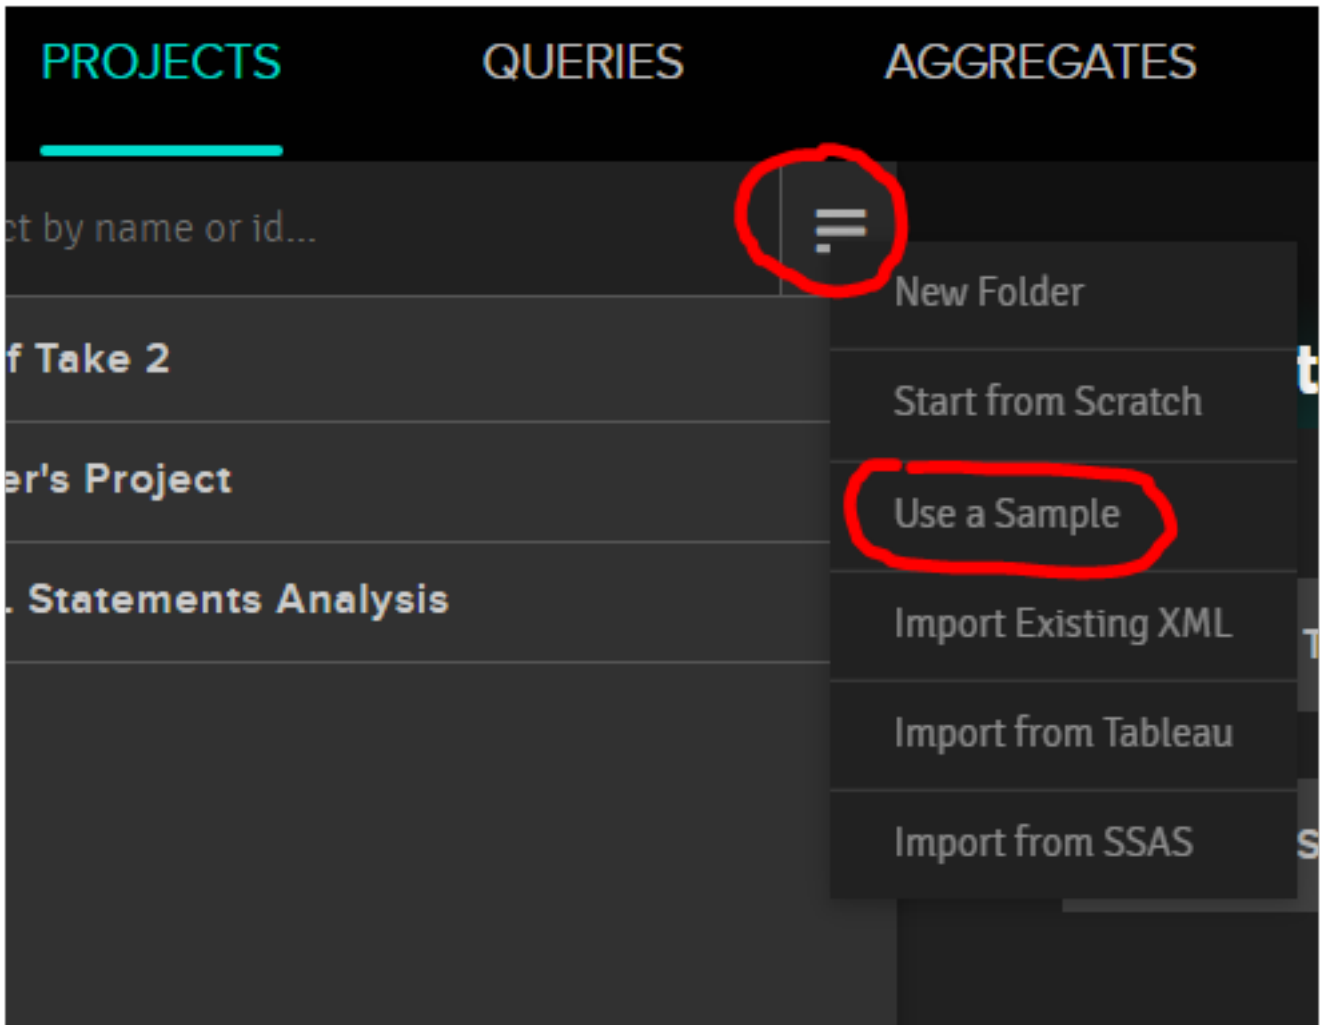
PROJECTS QUERIES AGGREGATES

ct by name or id...

f Take 2

er's Project

. Statements Analysis

New Folder

Start from Scratch

Use a Sample

Import Existing XML

Import from Tableau

Import from SSAS

t

T

S